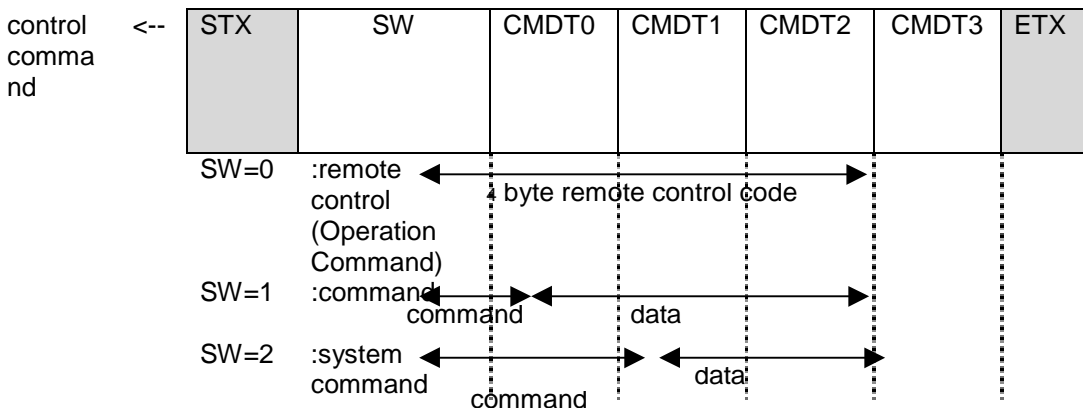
control command <--

| STX | SW | CMDT0 | CMDT1 | CMDT2 | CMDT3 | ETX |
|---|---|---|---|---|---|---|
| | | | | | | |

SW=0 :remote control (Operation Command) 4 byte remote control code

SW=1 :command command data

SW=2 :system command command data